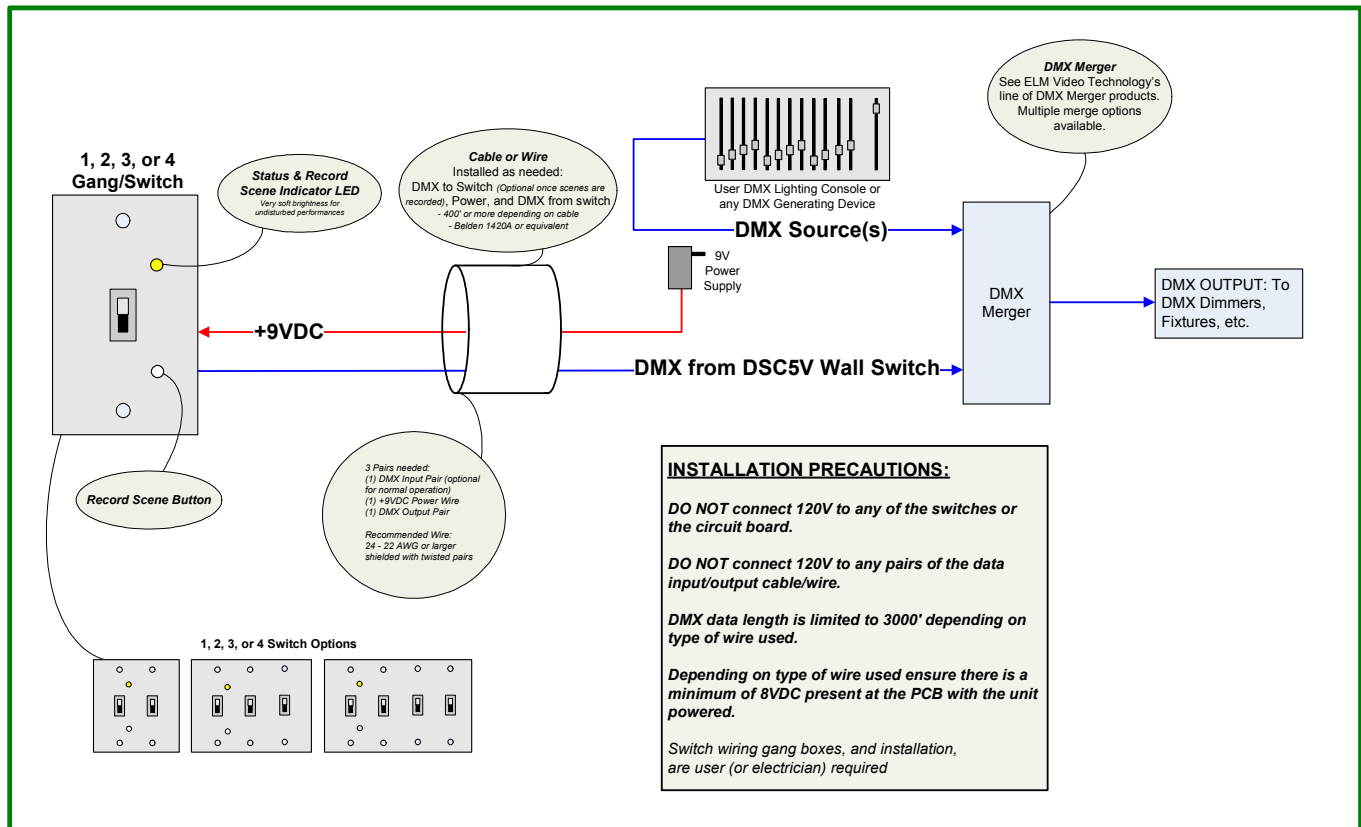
1, 2, 3, or 4 Gang/Switch

Status & Record Scene Indicator LED
Very soft brightness for undisturbed performances

Cable or Wire
Installed as needed:
DMX to Switch (Optional once scenes are recorded), Power, and DMX from switch
- 400' or more depending on cable
- Belden 1420A or equivalent

User DMX Lighting Console or any DMX Generating Device

DMX Merger
See ELM Video Technology's line of DMX Merger products. Multiple merge options available.

DMX Source(s)

9V Power Supply

DMX Merger

DMX OUTPUT: To DMX Dimmers, Fixtures, etc.

+9VDC

DMX from DSC5V Wall Switch

Record Scene Button

3 Pairs needed:
(1) DMX Input Pair (optional for normal operation)
(1) +9VDC Power Wire
(1) DMX Output Pair

Recommended Wire:
24 - 22 AWG or larger shielded with twisted pairs

INSTALLATION PRECAUTIONS:

DO NOT connect 120V to any of the switches or the circuit board.

DO NOT connect 120V to any pairs of the data input/output cable/wire.

DMX data length is limited to 3000' depending on type of wire used.

Depending on type of wire used ensure there is a minimum of 8VDC present at the PCB with the unit powered.

Switch wiring gang boxes, and installation, are user (or electrician) required

1, 2, 3, or 4 Switch Options